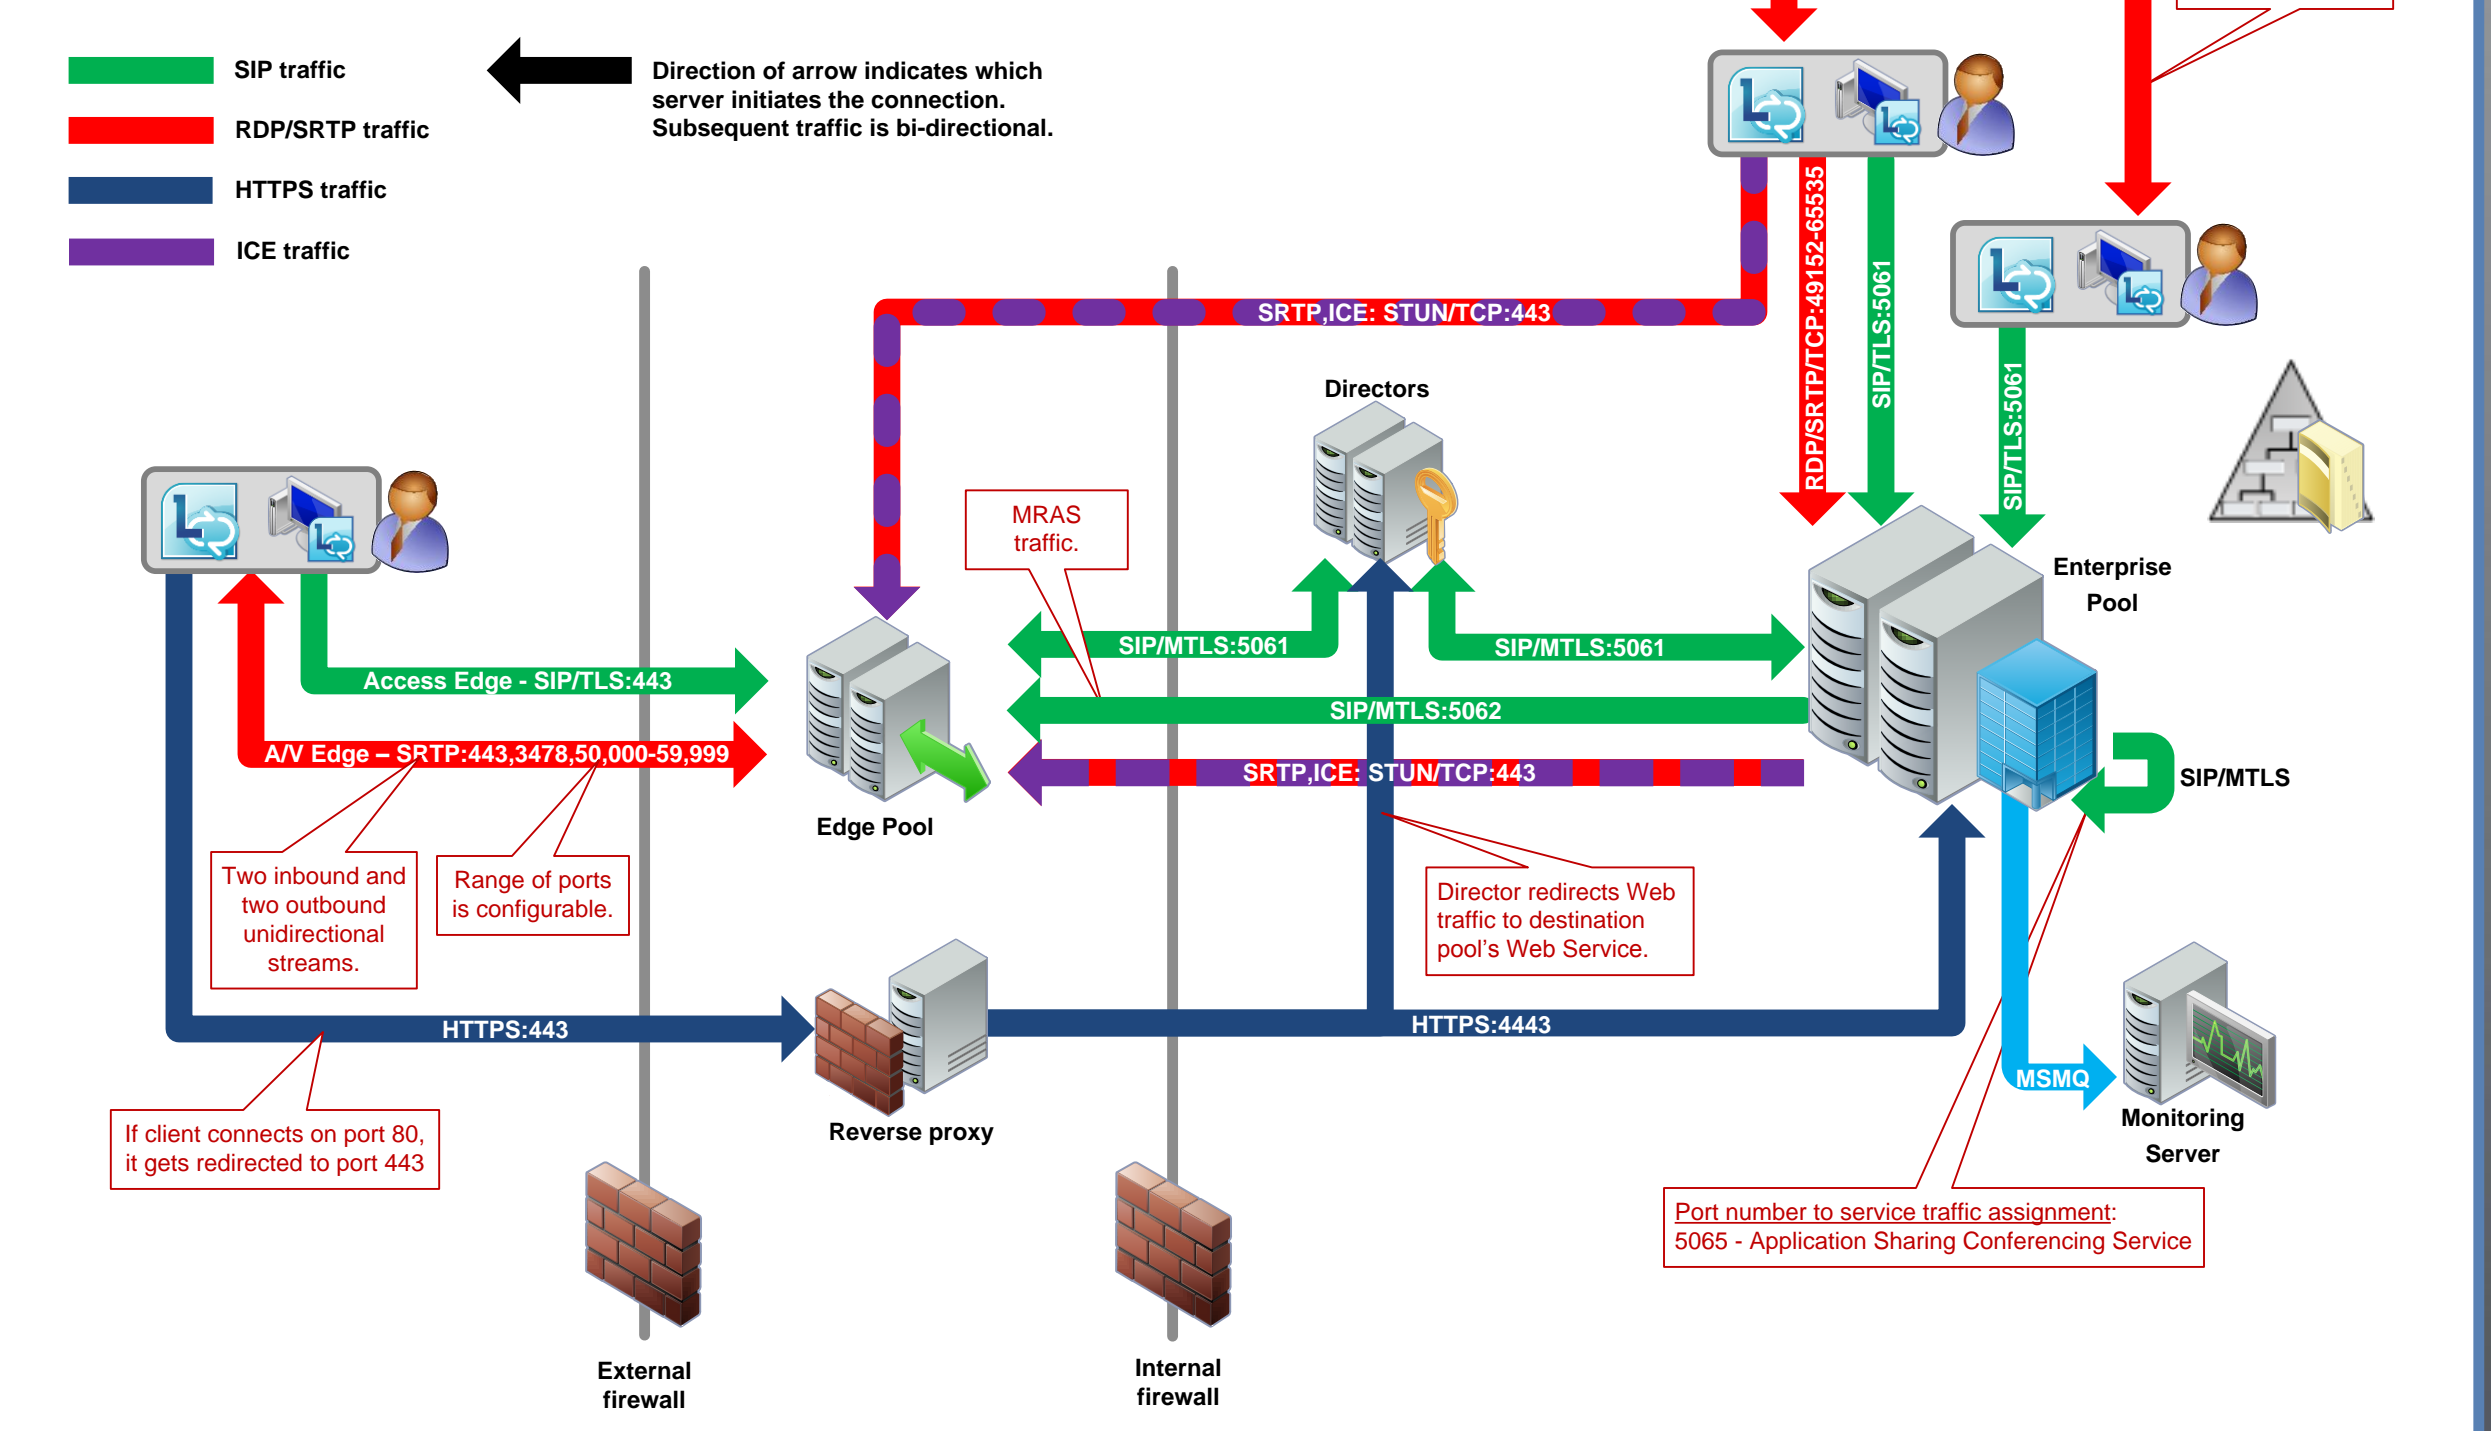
SIP traffic

RDP/SRTP traffic

HTTPS traffic

ICE traffic

Direction of arrow indicates which server initiates the connection. Subsequent traffic is bi-directional.

SRTP,ICE: STUN/TCP:443

RDP/SRTP/TCP:49152-65535

SIP/TLS:5061

SIP/TLS:5061

Directors

MRAS traffic.

Enterprise Pool

SIP/MTLS:5061

SIP/MTLS:5061

Access Edge - SIP/TLS:443

SIP/MTLS:5062

A/V Edge – SRTP:443,3478,50,000-59,999

SRTP,ICE: STUN/TCP:443

SIP/MTLS

Edge Pool

Two inbound and two outbound unidirectional streams.

Range of ports is configurable.

Director redirects Web traffic to destination pool’s Web Service.

HTTPS:443

HTTPS:4443

MSMQ

Monitoring Server

Reverse proxy

If client connects on port 80, it gets redirected to port 443

Port number to service traffic assignment: 5065 - Application Sharing Conferencing Service

External firewall

Internal firewall